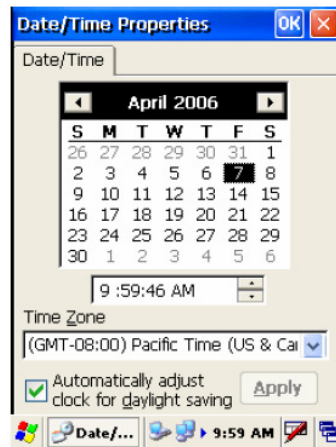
Date/Time Properties OK ×

Date/Time

April 2006

| S | M | T | W | T | F | S |
|---|---|---|---|---|---|---|
| 26 | 27 | 28 | 29 | 30 | 31 | 1 |
| 2 | 3 | 4 | 5 | 6 | 7 | 8 |
| 9 | 10 | 11 | 12 | 13 | 14 | 15 |
| 16 | 17 | 18 | 19 | 20 | 21 | 22 |
| 23 | 24 | 25 | 26 | 27 | 28 | 29 |
| 30 | 1 | 2 | 3 | 4 | 5 | 6 |

9 :59:46 AM

Time Zone

(GMT-08:00) Pacific Time (US & Ca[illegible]

Automatically adjust clock for daylight saving

Apply

Date/... 9:59 AM